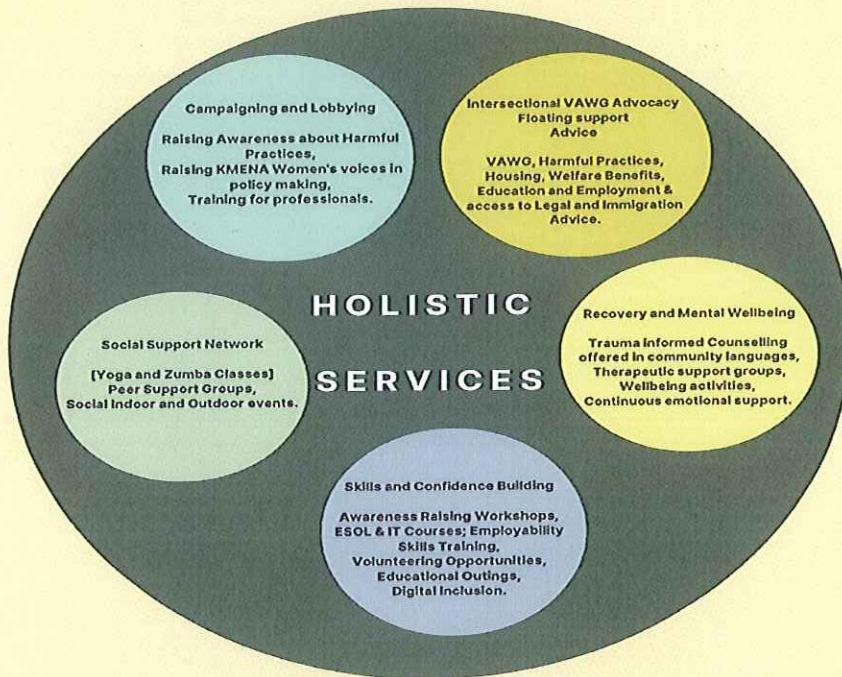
Campaigning and Lobbying

Raising Awareness about Harmful Practices, Raising KMENA Women's voices in policy making, Training for professionals.

Intersectional VAWG Advocacy
Floating support
Advice

VAWG, Harmful Practices, Housing, Welfare Benefits, Education and Employment & access to Legal and Immigration Advice.

HOLISTIC

SERVICES

Recovery and Mental Wellbeing

Trauma informed Counselling offered in community languages, Therapeutic support groups, Wellbeing activities, Continuous emotional support.

Social Support Network

[Yoga and Zumba Classes]
Peer Support Groups,
Social Indoor and Outdoor events.

Skills and Confidence Building

Awareness Raising Workshops, ESOL & IT Courses; Employability Skills Training, Volunteering Opportunities, Educational Outings, Digital Inclusion.